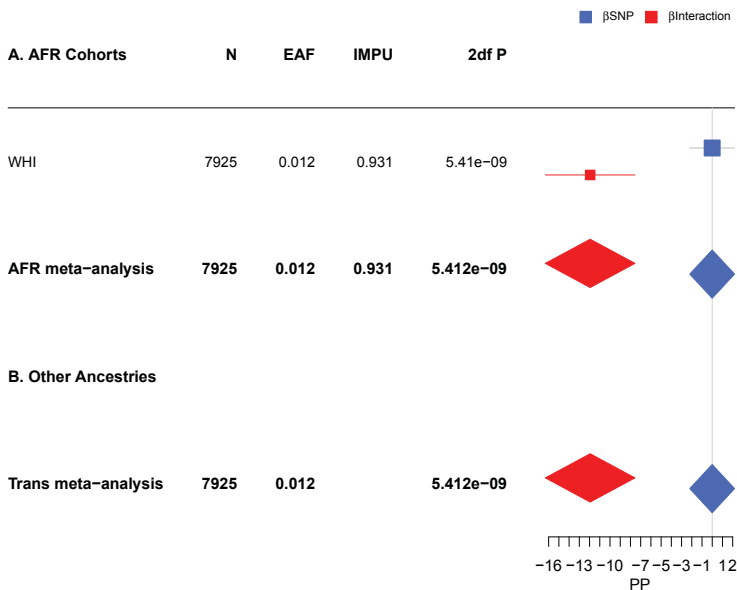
βSNP βInteraction

| A. AFR Cohorts | N | EAF | IMPU | 2df P |
|---|---|---|---|---|
| WHI | 7925 | 0.012 | 0.931 | 5.41e−09 |
| **AFR meta−analysis** | **7925** | **0.012** | **0.931** | **5.412e−09** |

**B. Other Ancestries**

| | | | | |
|---|---|---|---|---|
| **Trans meta−analysis** | **7925** | **0.012** | | **5.412e−09** |

−16 −13 −10 −7 −5 −3 −1 1 2
PP